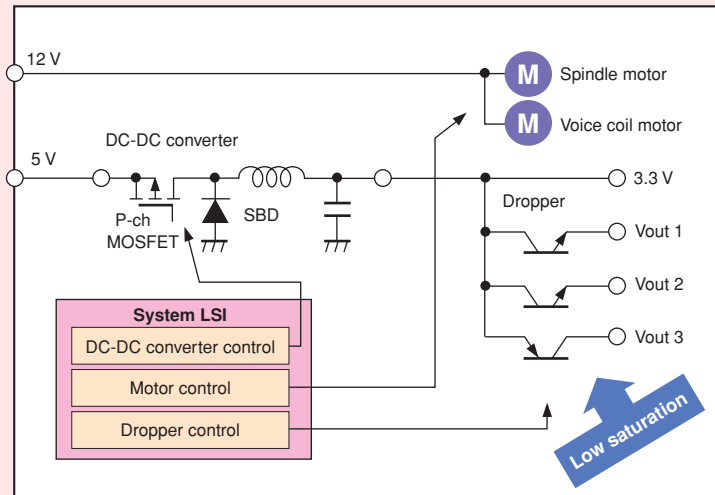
12 V

M Spindle motor

M Voice coil motor

DC-DC converter

5 V

3.3 V

P-ch MOSFET

SBD

Dropper

Vout 1

Vout 2

Vout 3

System LSI

DC-DC converter control

Motor control

Dropper control

Low saturation